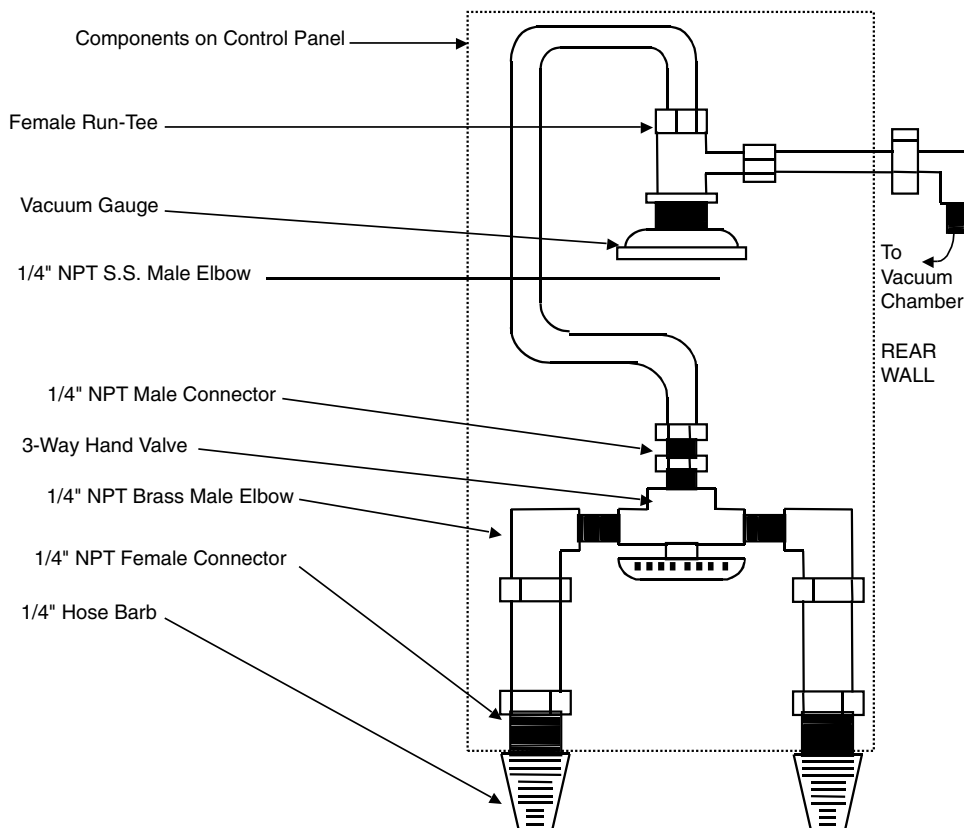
Components on Control Panel

Female Run-Tee

Vacuum Gauge

1/4" NPT S.S. Male Elbow

To Vacuum Chamber

REAR WALL

1/4" NPT Male Connector

3-Way Hand Valve

1/4" NPT Brass Male Elbow

1/4" NPT Female Connector

1/4" Hose Barb